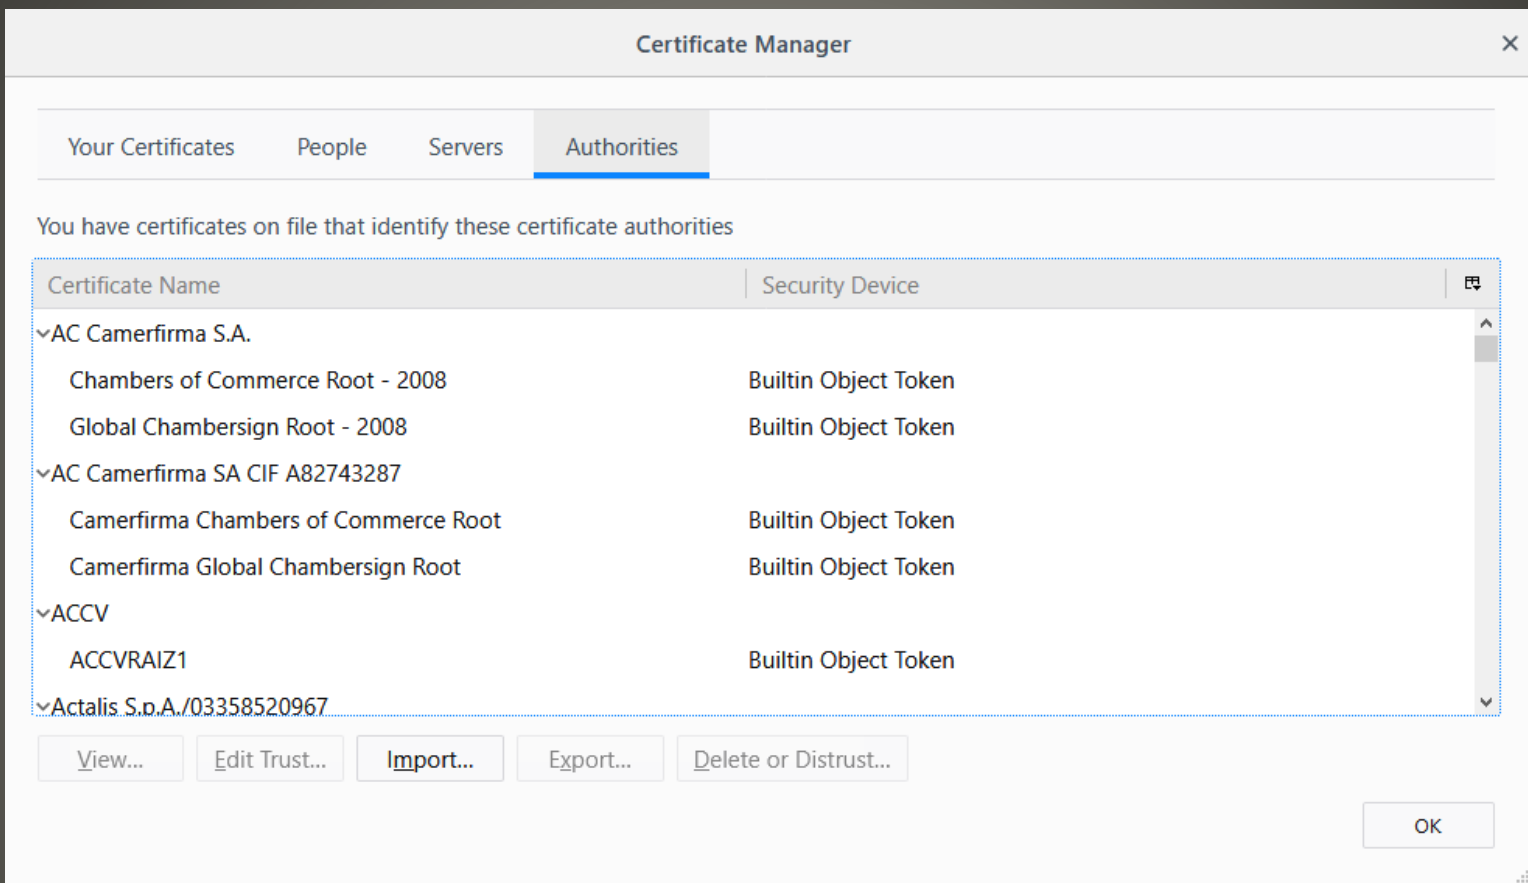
Certificate Manager

×

Your Certificates People Servers Authorities

You have certificates on file that identify these certificate authorities

| Certificate Name | Security Device |
|---|---|
| AC Camerfirma S.A. | |
| Chambers of Commerce Root - 2008 | Builtin Object Token |
| Global Chambersign Root - 2008 | Builtin Object Token |
| AC Camerfirma SA CIF A82743287 | |
| Camerfirma Chambers of Commerce Root | Builtin Object Token |
| Camerfirma Global Chambersign Root | Builtin Object Token |
| ACCV | |
| ACCVRAIZ1 | Builtin Object Token |
| Actalis S.p.A./03358520967 | |

View... Edit Trust... Import... Export... Delete or Distrust...

OK